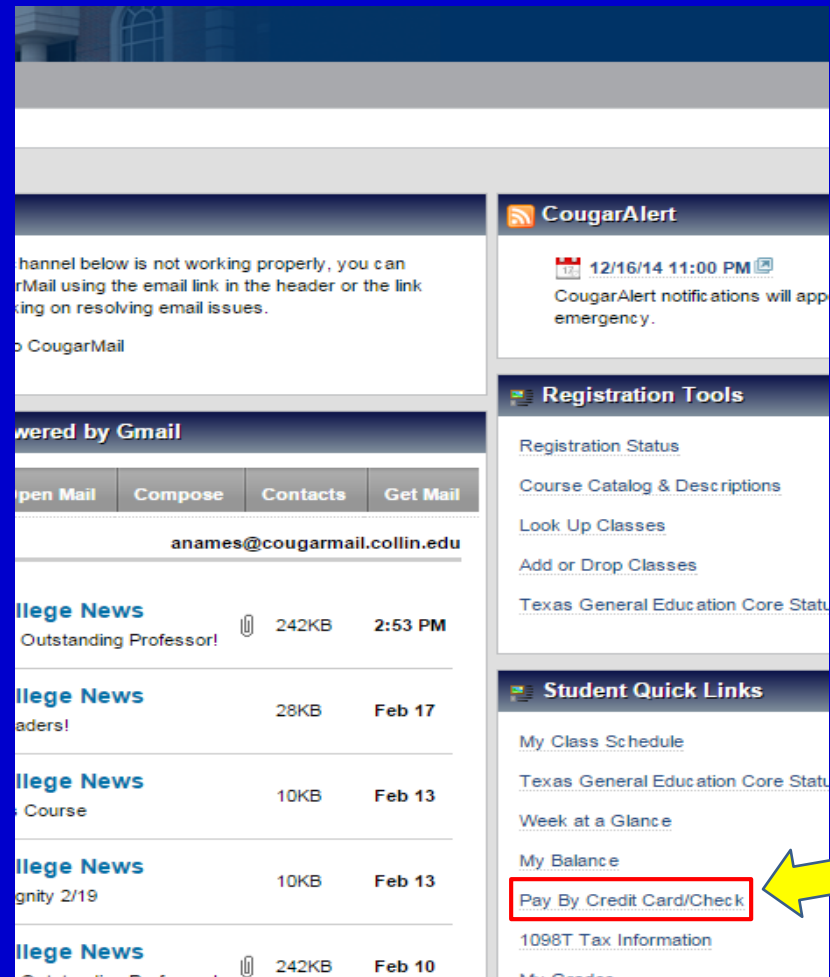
hannel below is not working properly, you can rMail using the email link in the header or the link king on resolving email issues.

o CougarMail

wered by Gmail

| pen Mail | Compose | Contacts | Get Mail |
|---|---|---|---|

anames@cougarmail.collin.edu

llege News
Outstanding Professor! 242KB 2:53 PM

llege News
aders! 28KB Feb 17

llege News
Course 10KB Feb 13

llege News
gnity 2/19 10KB Feb 13

llege News
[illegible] 242KB Feb 10

CougarAlert

12/16/14 11:00 PM
CougarAlert notifications will app emergency.

Registration Tools

Registration Status
Course Catalog & Descriptions
Look Up Classes
Add or Drop Classes
Texas General Education Core Statu

Student Quick Links

My Class Schedule
Texas General Education Core Statu
Week at a Glance
My Balance
Pay By Credit Card/Check
1098T Tax Information
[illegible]